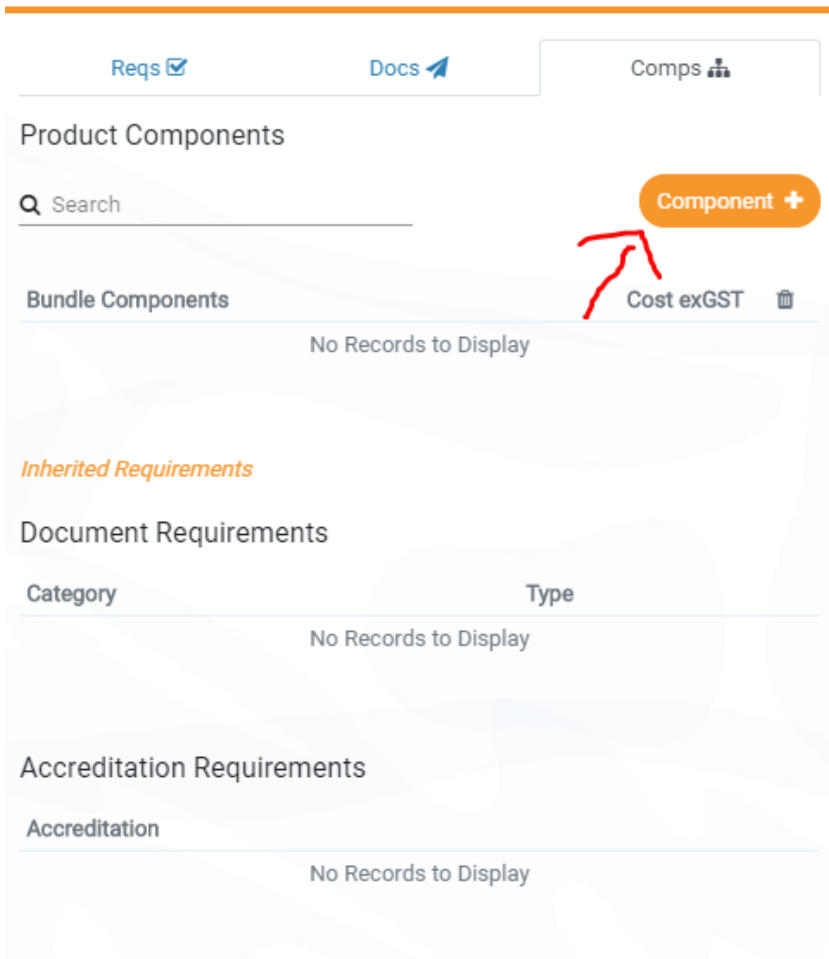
Reqs Docs Comps

Product Components

Search

Component

Bundle Components Cost exGST

No Records to Display

Inherited Requirements

Document Requirements

Category Type

No Records to Display

Accreditation Requirements

Accreditation

No Records to Display